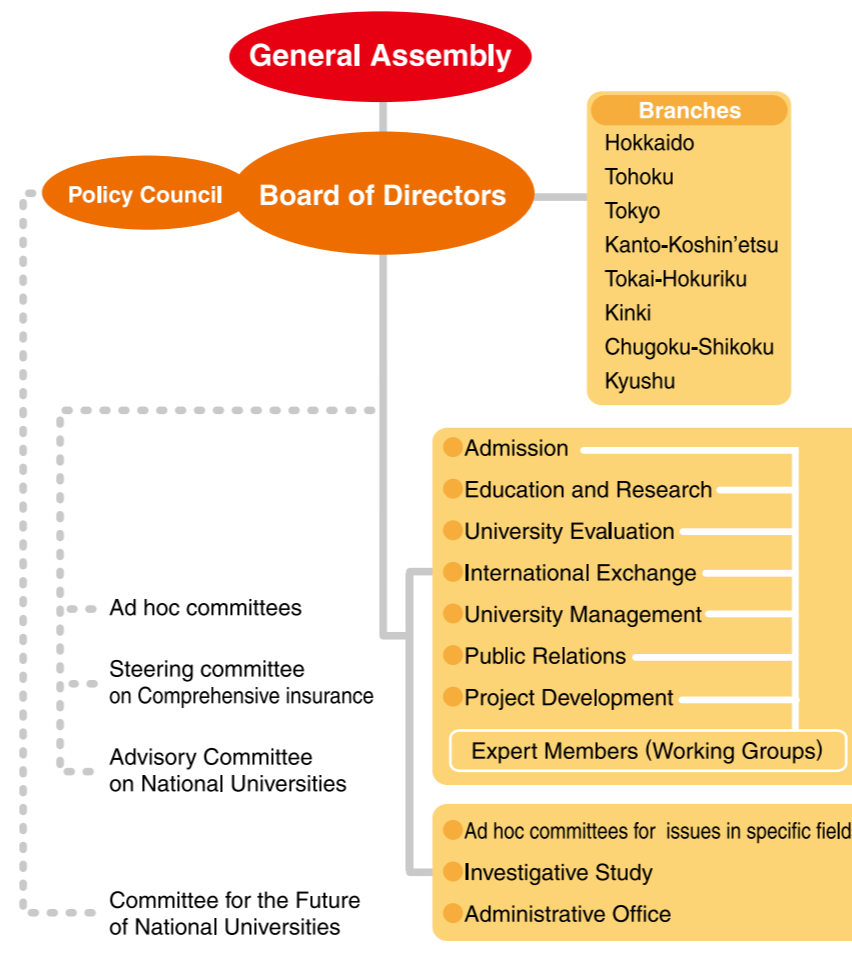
General Assembly

Policy Council

Board of Directors

Branches
Hokkaido
Tohoku
Tokyo
Kanto-Koshin'etsu
Tokai-Hokuriku
Kinki
Chugoku-Shikoku
Kyushu

Admission
Education and Research
University Evaluation
International Exchange
University Management
Public Relations
Project Development
Expert Members (Working Groups)

Ad hoc committees

Steering committee on Comprehensive insurance

Advisory Committee on National Universities

Ad hoc committees for issues in specific field
Investigative Study
Administrative Office

Committee for the Future of National Universities